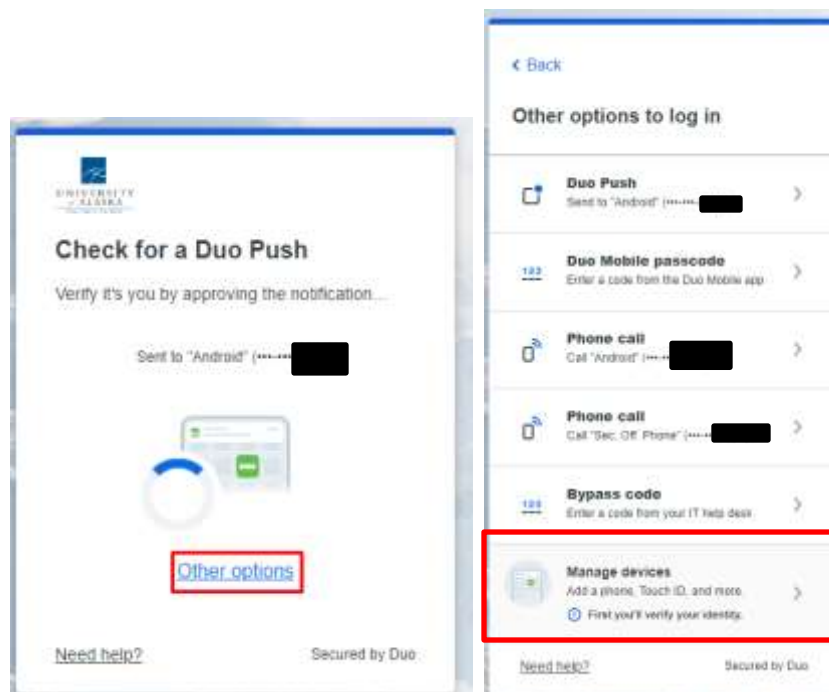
UNIVERSITY of ALASKA

Check for a Duo Push

Verify it's you by approving the notification...

Sent to "Android" (•••-•••-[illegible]

Other options

Need help?

Secured by Duo

< Back

Other options to log in

Duo Push
Send to "Android" (•••-•••-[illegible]

123 Duo Mobile passcode
Enter a code from the Duo Mobile app

Phone call
Call "Android" (•••-•••-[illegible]

Phone call
Call "Sec. Off. Phone" (•••-•••-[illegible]

123 Bypass code
Enter a code from your IT help desk

Manage devices
Add a phone, Touch ID, and more.
First you'll verify your identity.

Need help?

Secured by Duo